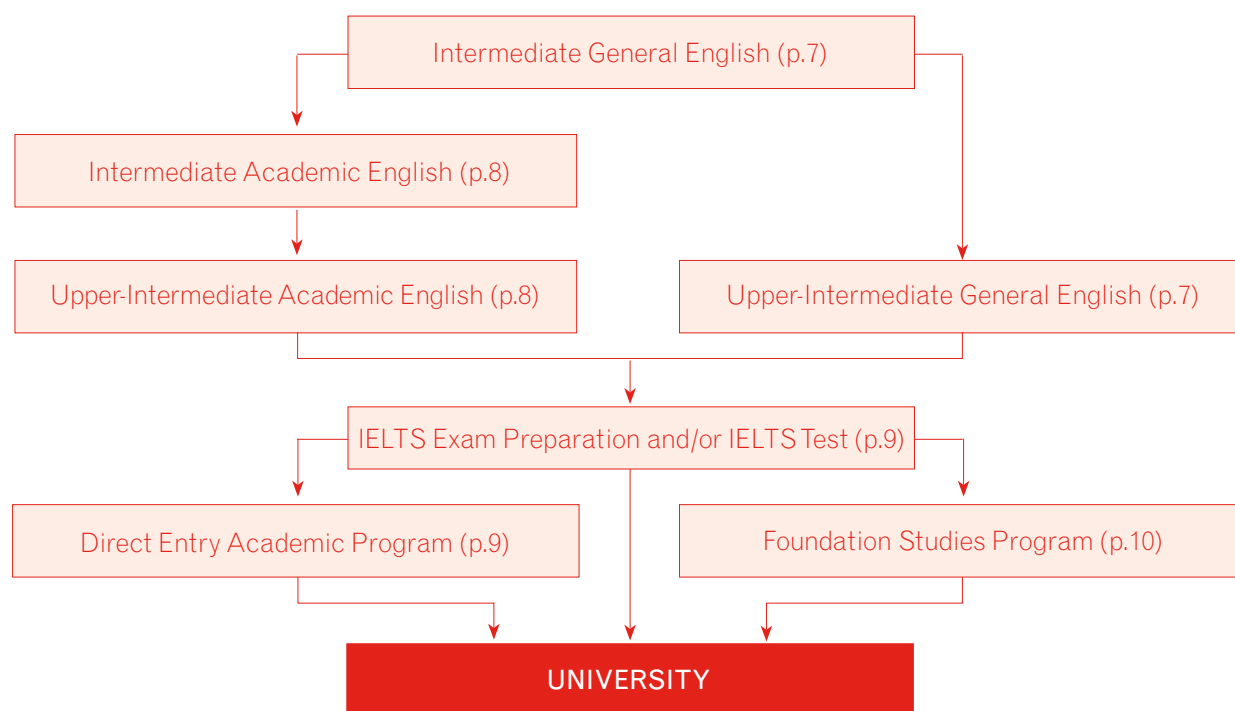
Intermediate General English (p.7)

Intermediate Academic English (p.8)

Upper-Intermediate Academic English (p.8)

Upper-Intermediate General English (p.7)

IELTS Exam Preparation and/or IELTS Test (p.9)

Direct Entry Academic Program (p.9)

Foundation Studies Program (p.10)

UNIVERSITY